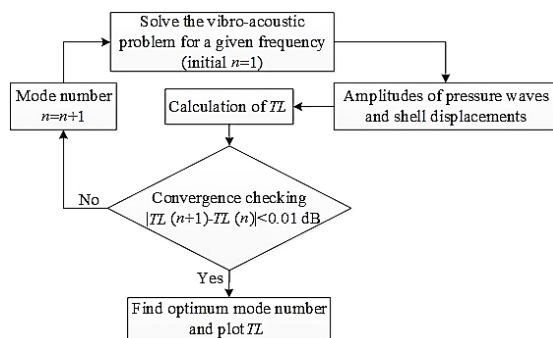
Solve the vibro-acoustic problem for a given frequency (initial $n$=1)

Mode number $n$=$n$+1

Calculation of $TL$

Amplitudes of pressure waves and shell displacements

No

Convergence checking $|TL\ (n+1)$-$TL\ (n)|$<0.01 dB

Yes

Find optimum mode number and plot $TL$